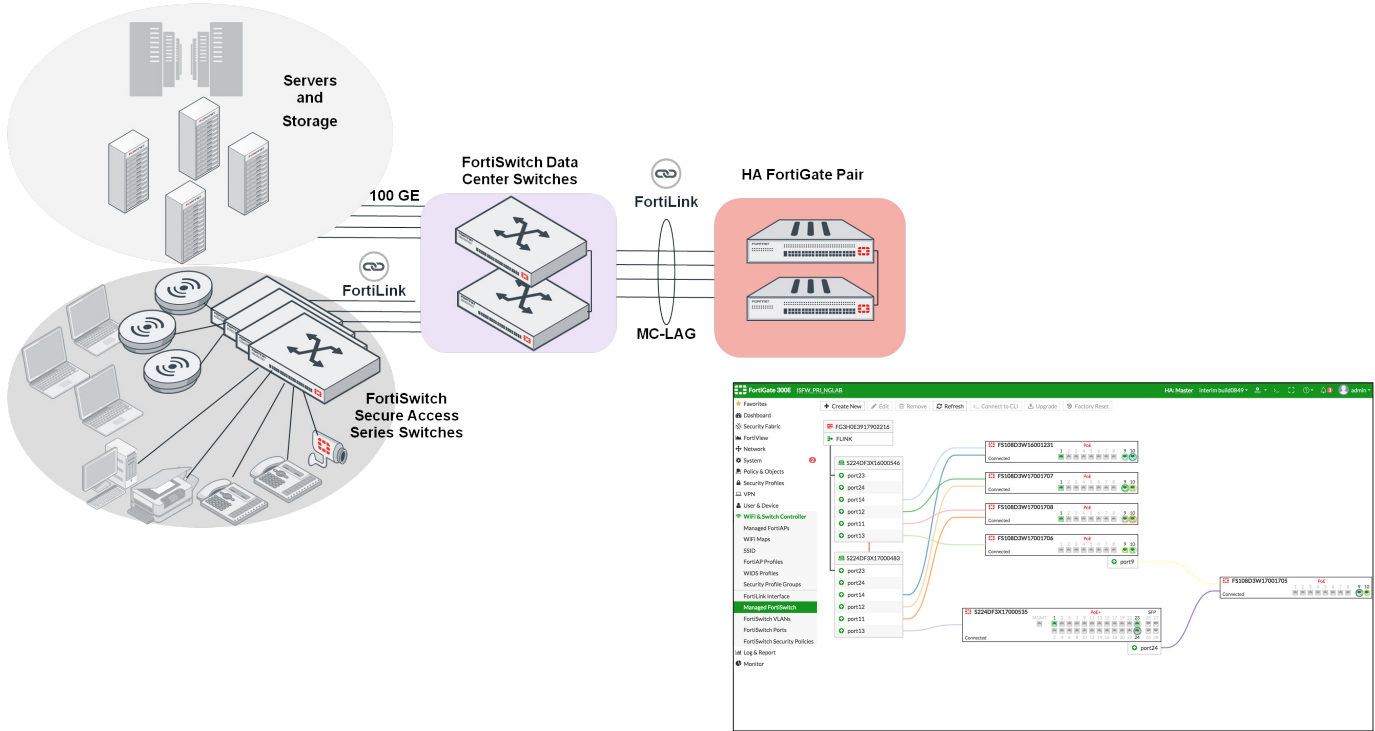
Servers and Storage

100 GE

FortiSwitch Data Center Switches

FortiLink

HA FortiGate Pair

FortiLink

MC-LAG

FortiSwitch Secure Access Series Switches

FortiGate 300E ISFW_PRI_NGLAB HA: Master interim build0849 admin

Favorites
Dashboard
Security Fabric
FortiView
Network
System 2
Policy & Objects
Security Profiles
VPN
User & Device
WiFi & Switch Controller
Managed FortiAPs
WiFi Maps
SSID
FortiAP Profiles
WIDS Profiles
Security Profile Groups
FortiLink Interface
Managed FortiSwitch
FortiSwitch VLANs
FortiSwitch Ports
FortiSwitch Security Policies
Log & Report
Monitor

Create New | Edit | Remove | Refresh | Connect to CLI | Upgrade | Factory Reset

FG3H0E3917902216
FLINK
S224DF3X16000546
port23
port24
port14
port12
port11
port13
S224DF3X17000483
port23
port24
port14
port12
port11
port13

FS108D3W16001231 PoE Connected 9 10
FS108D3W17001707 PoE Connected 9 10
FS108D3W17001708 PoE Connected 9 10
FS108D3W17001706 PoE Connected 9 10
port9
FS108D3W17001705 PoE Connected 9 10
S224DF3X17000535 PoE+ SFP Connected 23 24
port24